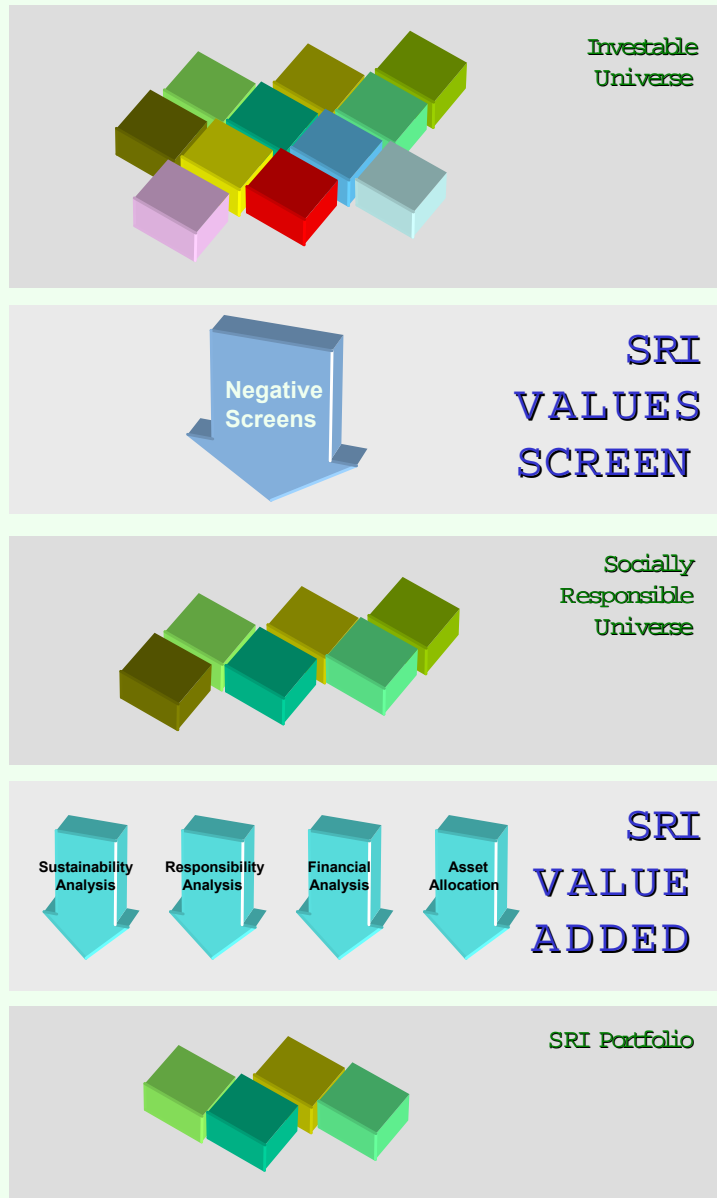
Investable Universe

Negative Screens

SRI VALUES SCREEN

Socially Responsible Universe

Sustainability Analysis

Responsibility Analysis

Financial Analysis

Asset Allocation

SRI VALUE ADDED

SRI Portfolio